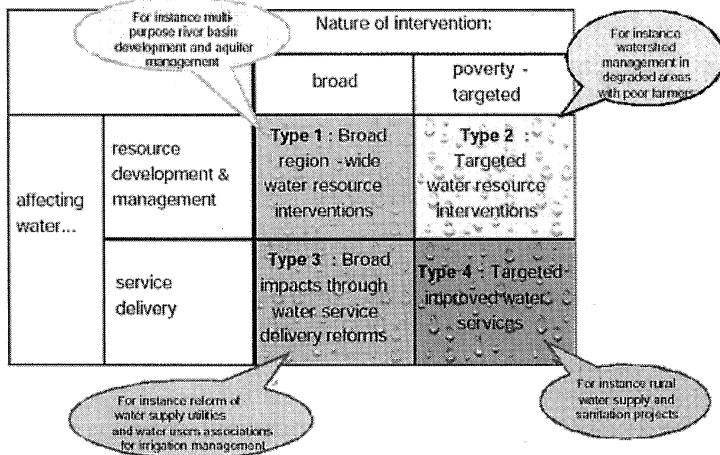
For instance multi-purpose river basin development and aquifer management

Nature of intervention:

For instance watershed management in degraded areas with poor farmers

|  |  | broad | poverty - targeted |
|---|---|---|---|
| affecting water... | resource development & management | **Type 1** : Broad region - wide water resource interventions | **Type 2** : Targeted water resource interventions |
|  | service delivery | **Type 3** : Broad impacts through water service delivery reforms | **Type 4** : Targeted improved water services |

For instance reform of water supply utilities and water users associations for irrigation management

For instance rural water supply and sanitation projects